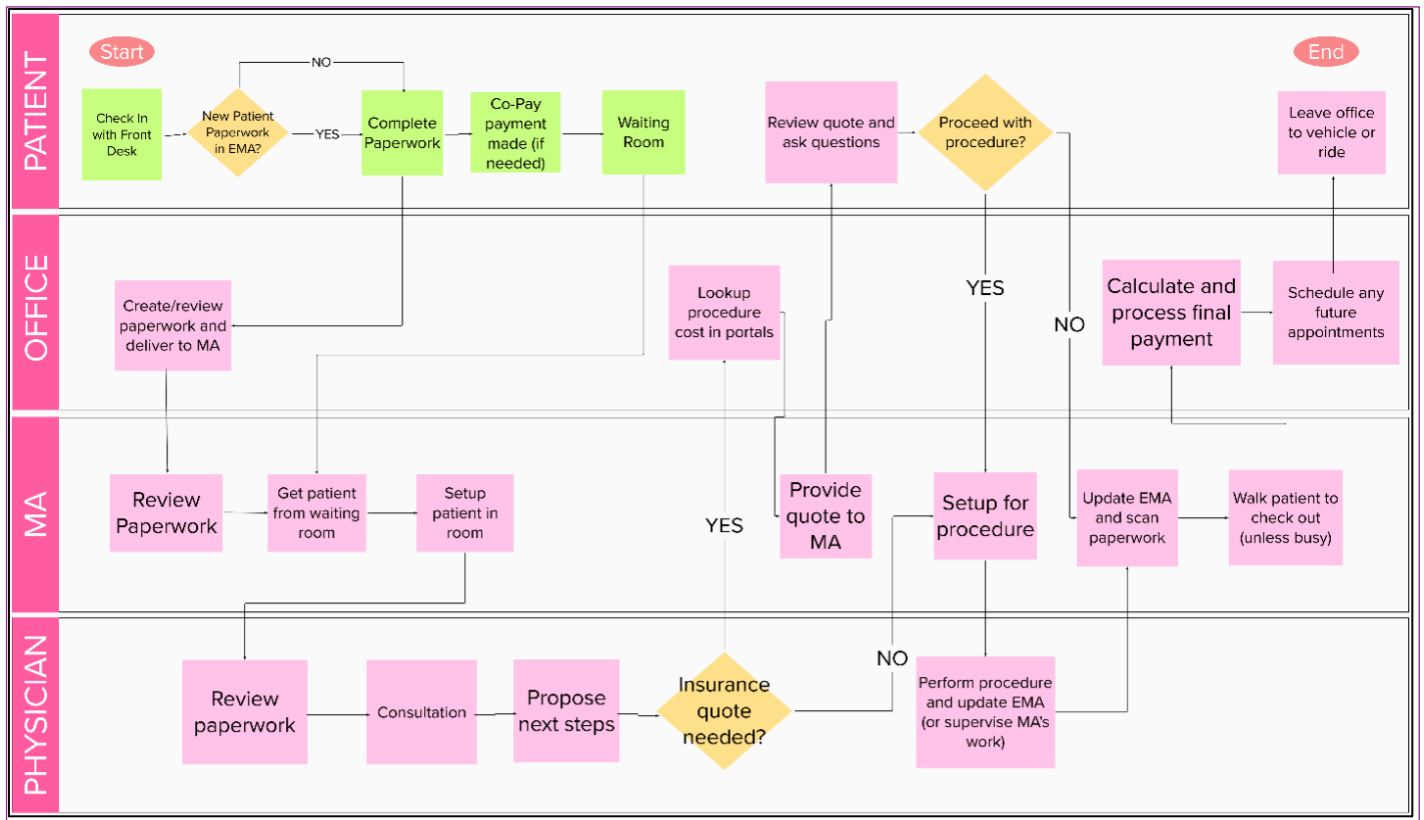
PATIENT

Start

Check In with Front Desk

New Patient Paperwork in EMA?

NO

YES

Complete Paperwork

Co-Pay payment made (if needed)

Waiting Room

Review quote and ask questions

Proceed with procedure?

End

Leave office to vehicle or ride

OFFICE

Create/review paperwork and deliver to MA

Lookup procedure cost in portals

YES

NO

Calculate and process final payment

Schedule any future appointments

MA

Review Paperwork

Get patient from waiting room

Setup patient in room

YES

Provide quote to MA

Setup for procedure

Update EMA and scan paperwork

Walk patient to check out (unless busy)

PHYSICIAN

Review paperwork

Consultation

Propose next steps

Insurance quote needed?

NO

Perform procedure and update EMA (or supervise MA's work)